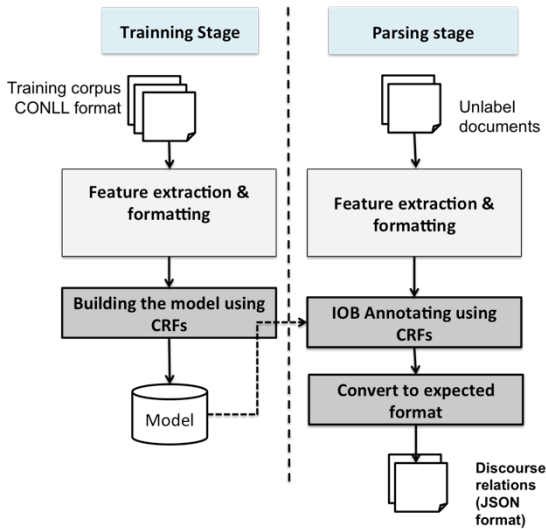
Trainning Stage

Training corpus CONLL format

Feature extraction & formatting

Building the model using CRFs

Model

Parsing stage

Unlabel documents

Feature extraction & formatting

IOB Annotating using CRFs

Convert to expected format

Discourse relations (JSON format)